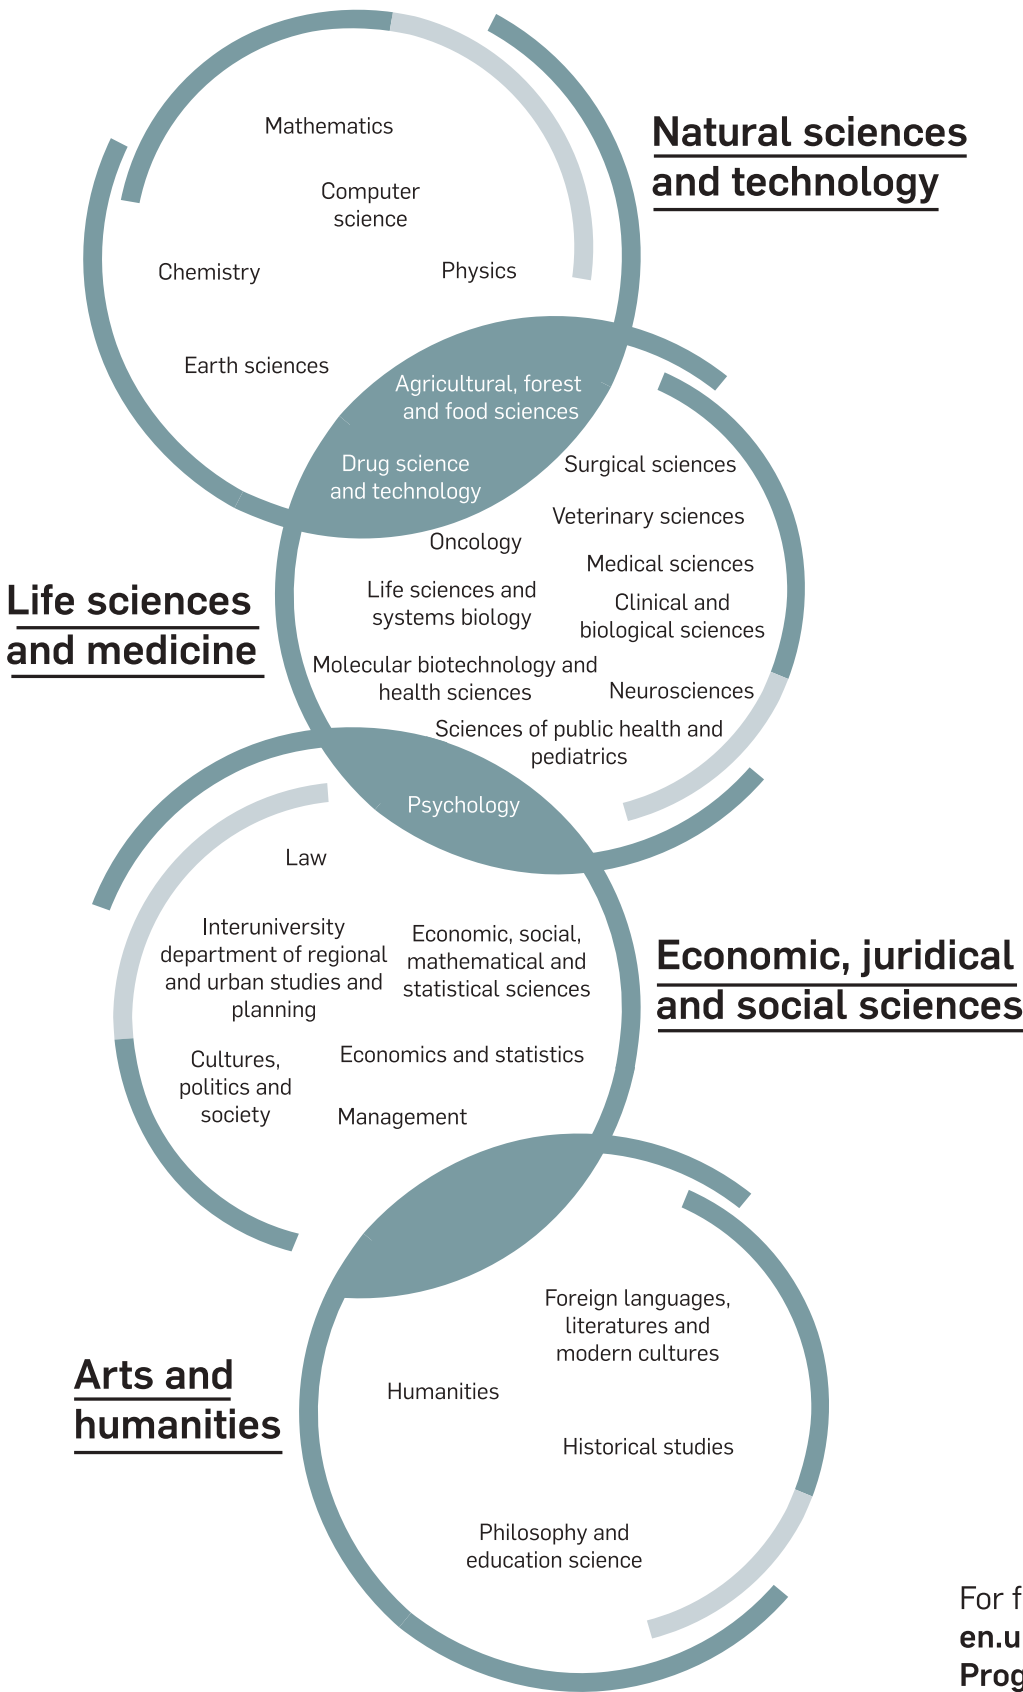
Natural sciences and technology

Mathematics

Computer science

Chemistry

Physics

Earth sciences

Agricultural, forest and food sciences

Drug science and technology

Surgical sciences

Veterinary sciences

Oncology

Medical sciences

Life sciences and medicine

Life sciences and systems biology

Clinical and biological sciences

Molecular biotechnology and health sciences

Neurosciences

Sciences of public health and pediatrics

Psychology

Law

Interuniversity department of regional and urban studies and planning

Economic, social, mathematical and statistical sciences

Economic, juridical and social sciences

Cultures, politics and society

Economics and statistics

Management

Foreign languages, literatures and modern cultures

Arts and humanities

Humanities

Historical studies

Philosophy and education science

For f
en.u
Prog